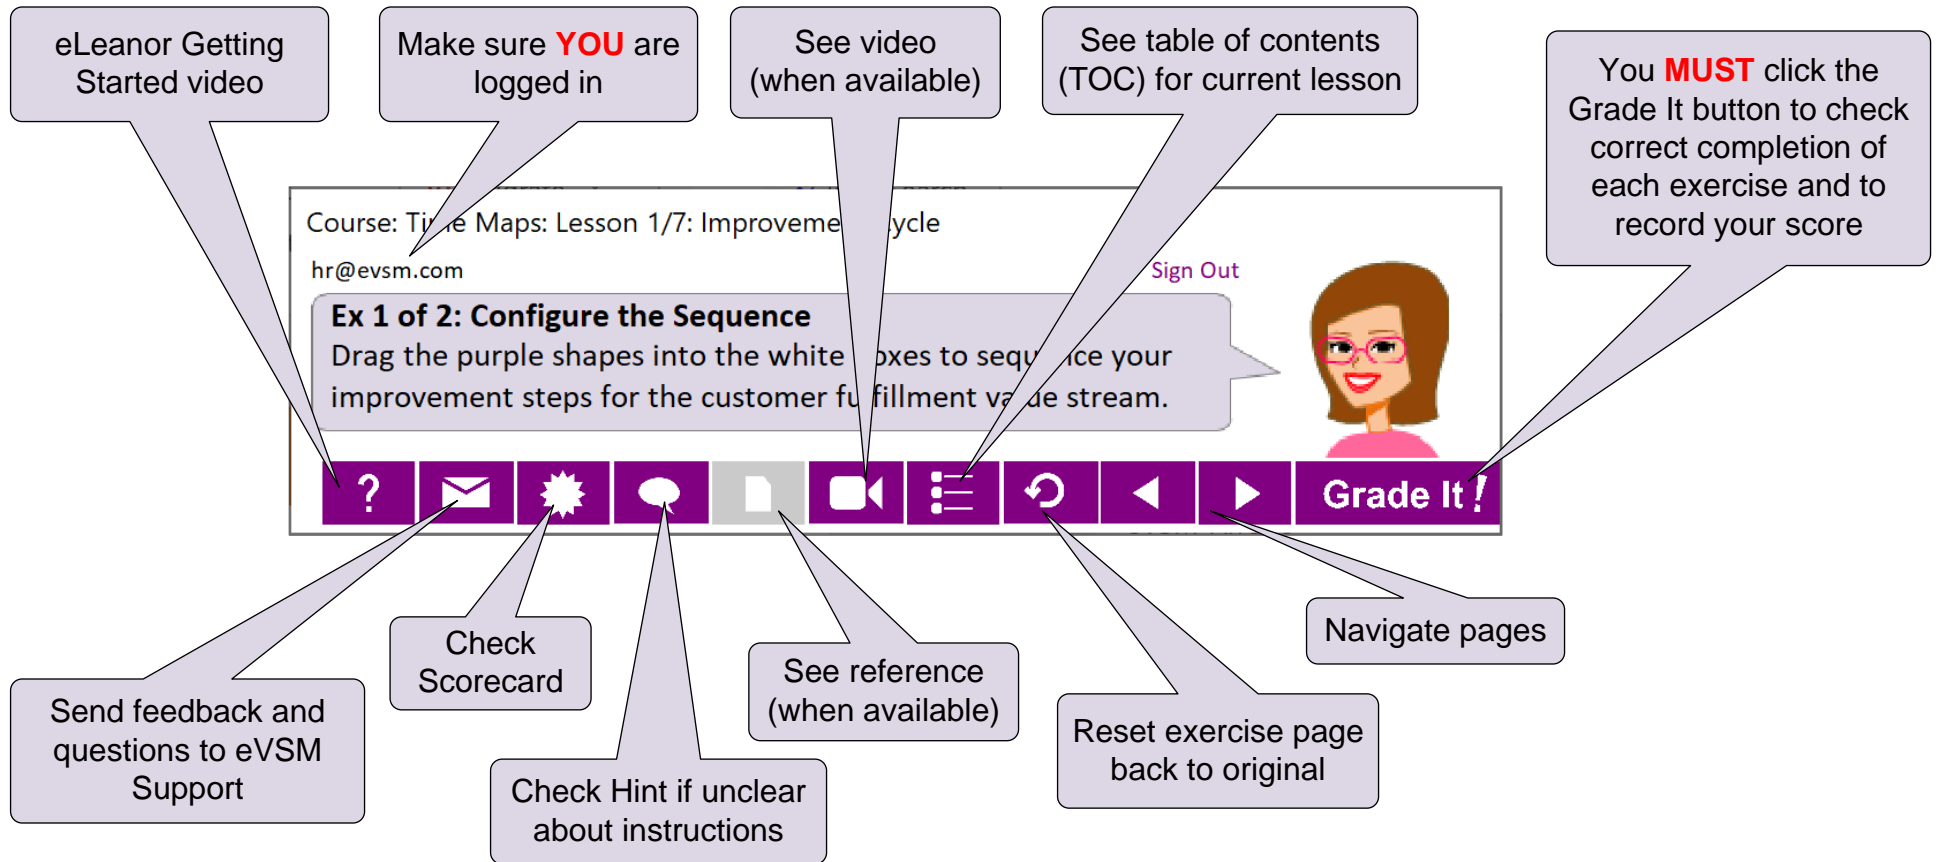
eLeanor Getting Started video

Make sure YOU are logged in

See video (when available)

See table of contents (TOC) for current lesson

You MUST click the Grade It button to check correct completion of each exercise and to record your score

Course: Ti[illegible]e Maps: Lesson 1/7: Improveme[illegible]ycle

hr@evsm.com

Sign Out

Ex 1 of 2: Configure the Sequence

Drag the purple shapes into the white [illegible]oxes to seq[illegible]ce your improvement steps for the customer fu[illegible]fillment va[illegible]e stream.

?

Grade It !

Send feedback and questions to eVSM Support

Check Scorecard

Check Hint if unclear about instructions

See reference (when available)

Reset exercise page back to original

Navigate pages